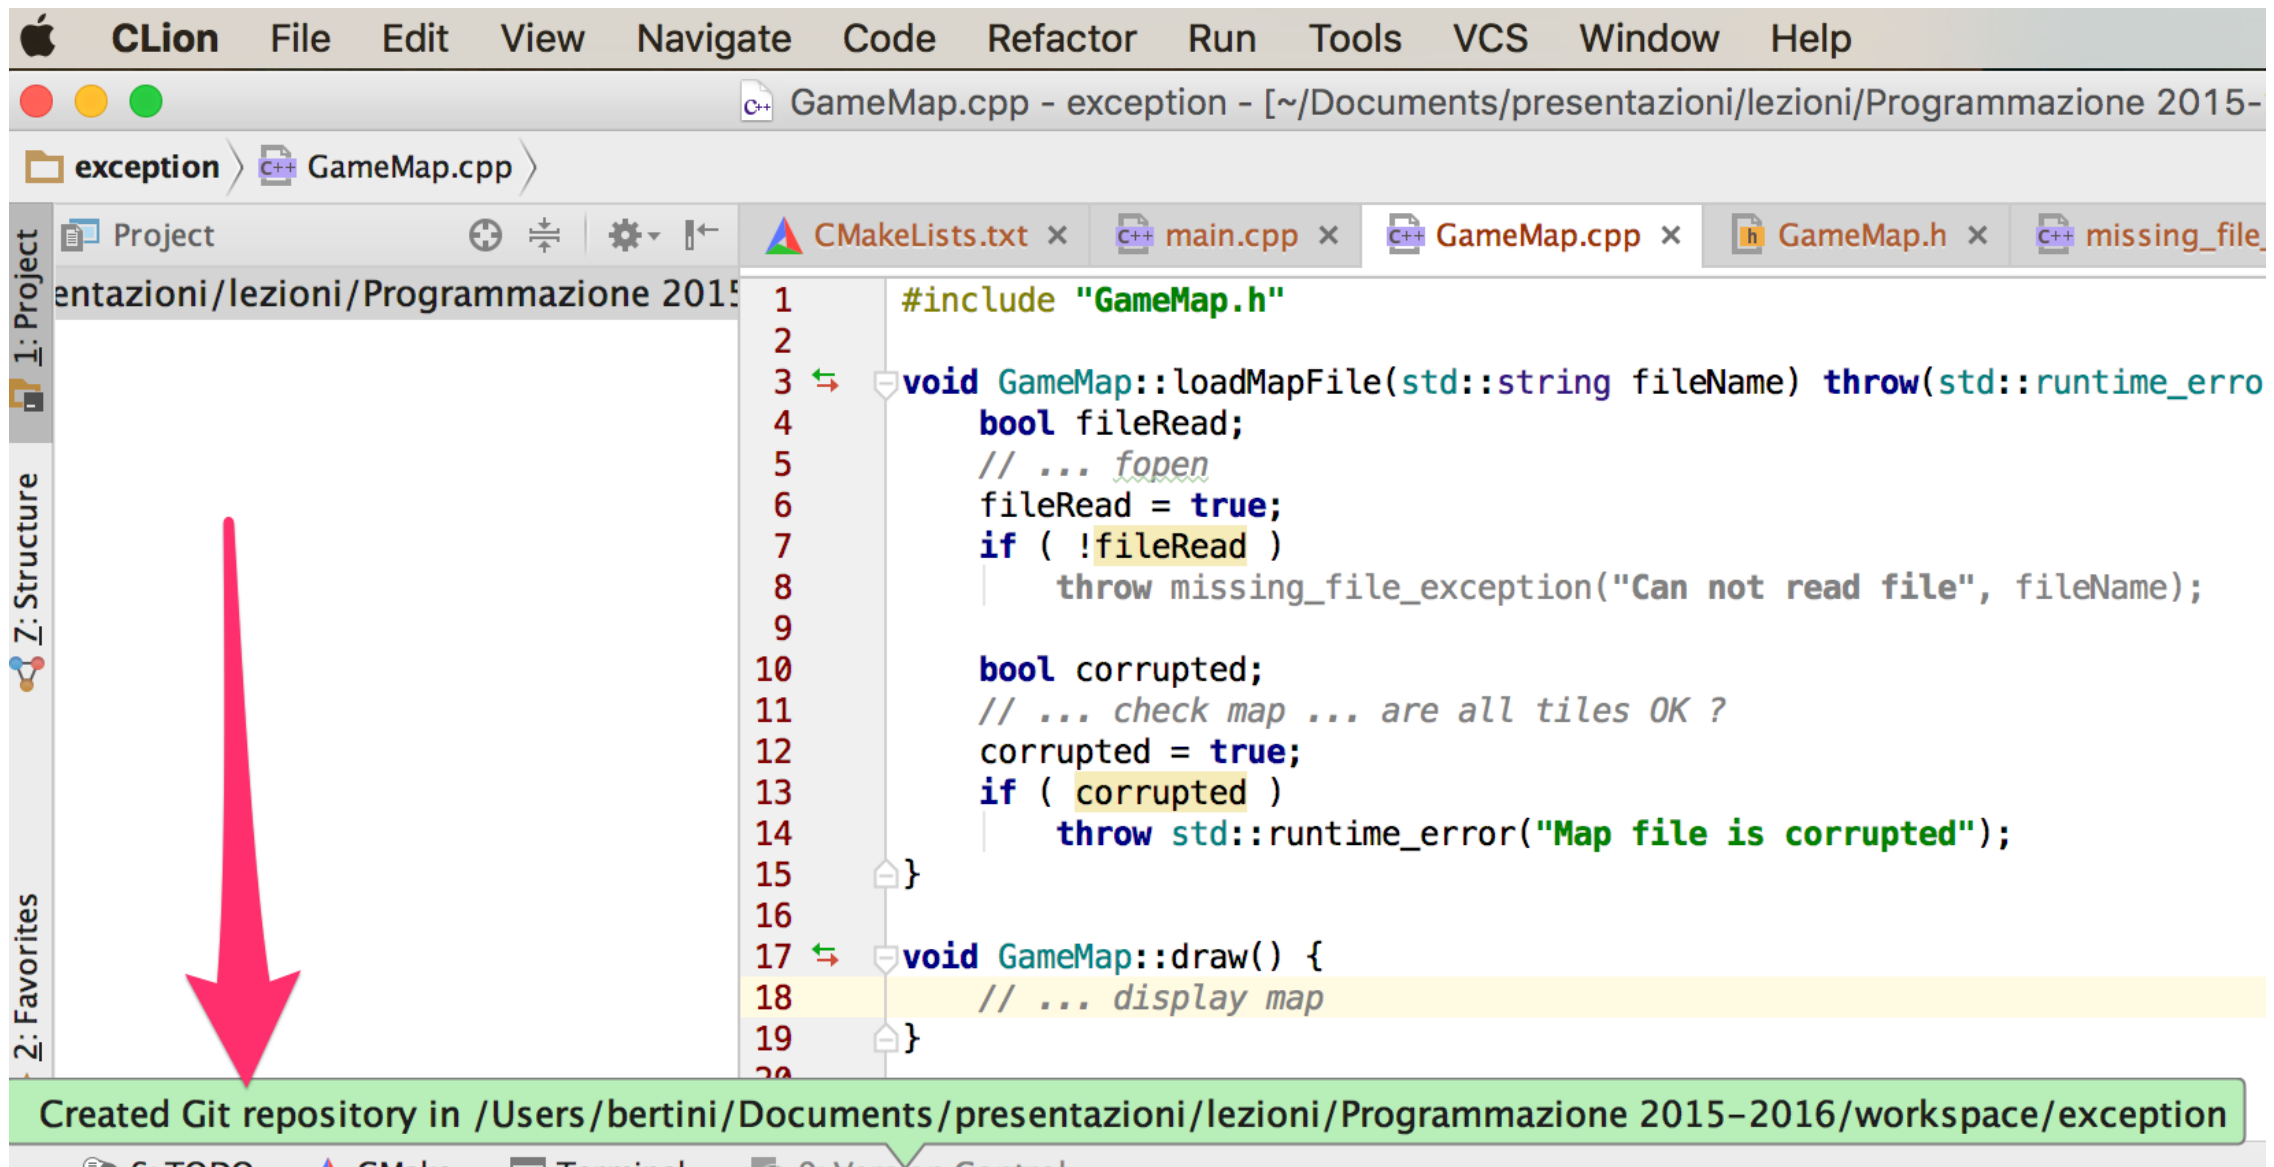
CLion File Edit View Navigate Code Refactor Run Tools VCS Window Help

GameMap.cpp - exception - [~/Documents/presentazioni/lezioni/Programmazione 2015-

exception 〉 GameMap.cpp 〉

1: Project
7: Structure
2: Favorites

Project

entazioni/lezioni/Programmazione 201

CMakeLists.txt × main.cpp × GameMap.cpp × GameMap.h × missing_file_

```
1  #include "GameMap.h"
2
3  void GameMap::loadMapFile(std::string fileName) throw(std::runtime_erro
4      bool fileRead;
5      // ... fopen
6      fileRead = true;
7      if ( !fileRead )
8          throw missing_file_exception("Can not read file", fileName);
9
10     bool corrupted;
11     // ... check map ... are all tiles OK ?
12     corrupted = true;
13     if ( corrupted )
14         throw std::runtime_error("Map file is corrupted");
15 }
16
17 void GameMap::draw() {
18     // ... display map
19 }
```

Created Git repository in /Users/bertini/Documents/presentazioni/lezioni/Programmazione 2015-2016/workspace/exception

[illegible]